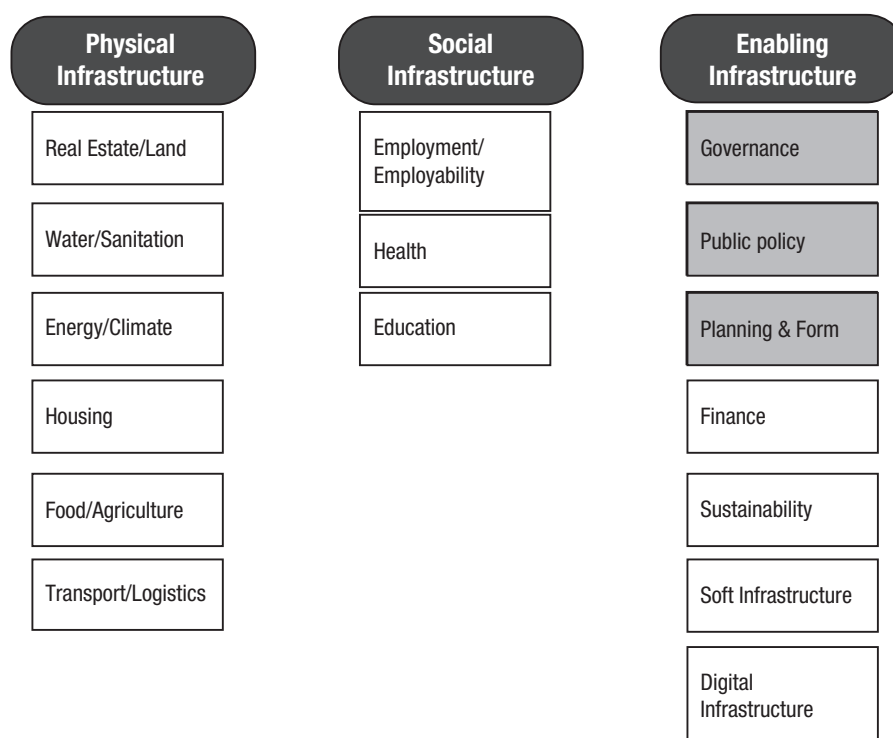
Physical Infrastructure

Real Estate/Land

Water/Sanitation

Energy/Climate

Housing

Food/Agriculture

Transport/Logistics

Social Infrastructure

Employment/ Employability

Health

Education

Enabling Infrastructure

Governance

Public policy

Planning & Form

Finance

Sustainability

Soft Infrastructure

Digital Infrastructure